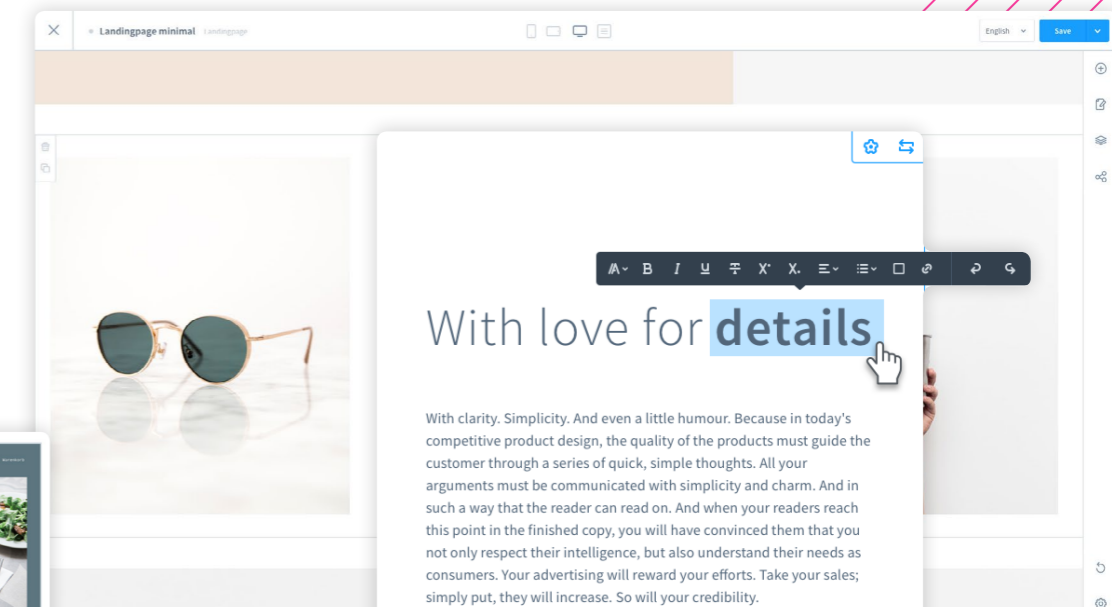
Landingpage minimal Landingpage

English

Save

B I U X X

With love for details

With clarity. Simplicity. And even a little humour. Because in today's competitive product design, the quality of the products must guide the customer through a series of quick, simple thoughts. All your arguments must be communicated with simplicity and charm. And in such a way that the reader can read on. And when your readers reach this point in the finished copy, you will have convinced them that you not only respect their intelligence, but also understand their needs as consumers. Your advertising will reward your efforts. Take your sales; simply put, they will increase. So will your credibility.